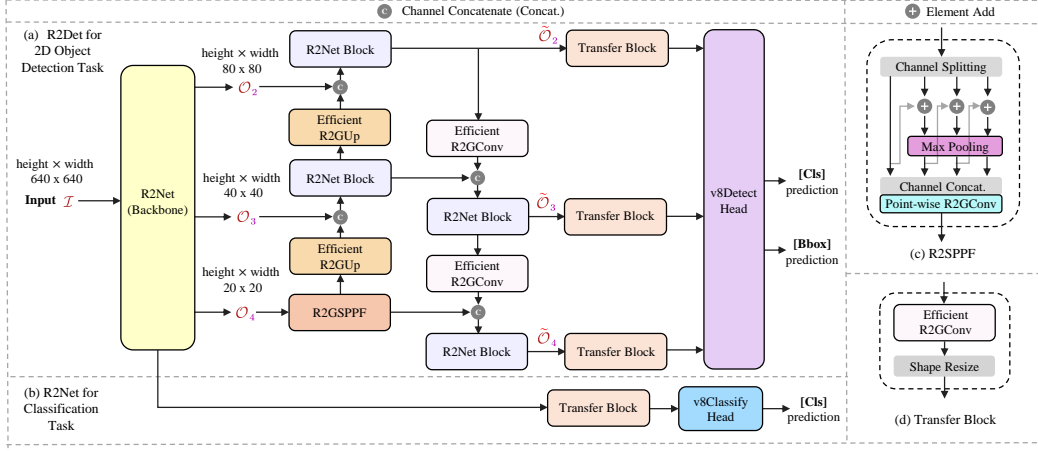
c Channel Concatenate (Concat.)

+ Element Add

(a) R2Det for 2D Object Detection Task

height × width 640 x 640

Input $\mathcal{I}$

R2Net (Backbone)

height × width 80 x 80

$\mathcal{O}_2$

height × width 40 x 40

$\mathcal{O}_3$

height × width 20 x 20

$\mathcal{O}_4$

R2Net Block

c

Efficient R2GUp

R2Net Block

c

Efficient R2GUp

R2GSPPF

$\tilde{\mathcal{O}}_2$

Efficient R2GConv

c

R2Net Block

$\tilde{\mathcal{O}}_3$

Efficient R2GConv

c

R2Net Block

$\tilde{\mathcal{O}}_4$

Transfer Block

Transfer Block

Transfer Block

v8Detect Head

[Cls] prediction

[Bbox] prediction

(b) R2Net for Classification Task

Transfer Block

v8Classify Head

[Cls] prediction

Channel Splitting

Max Pooling

Channel Concat.

Point-wise R2GConv

(c) R2SPPF

Efficient R2GConv

Shape Resize

(d) Transfer Block